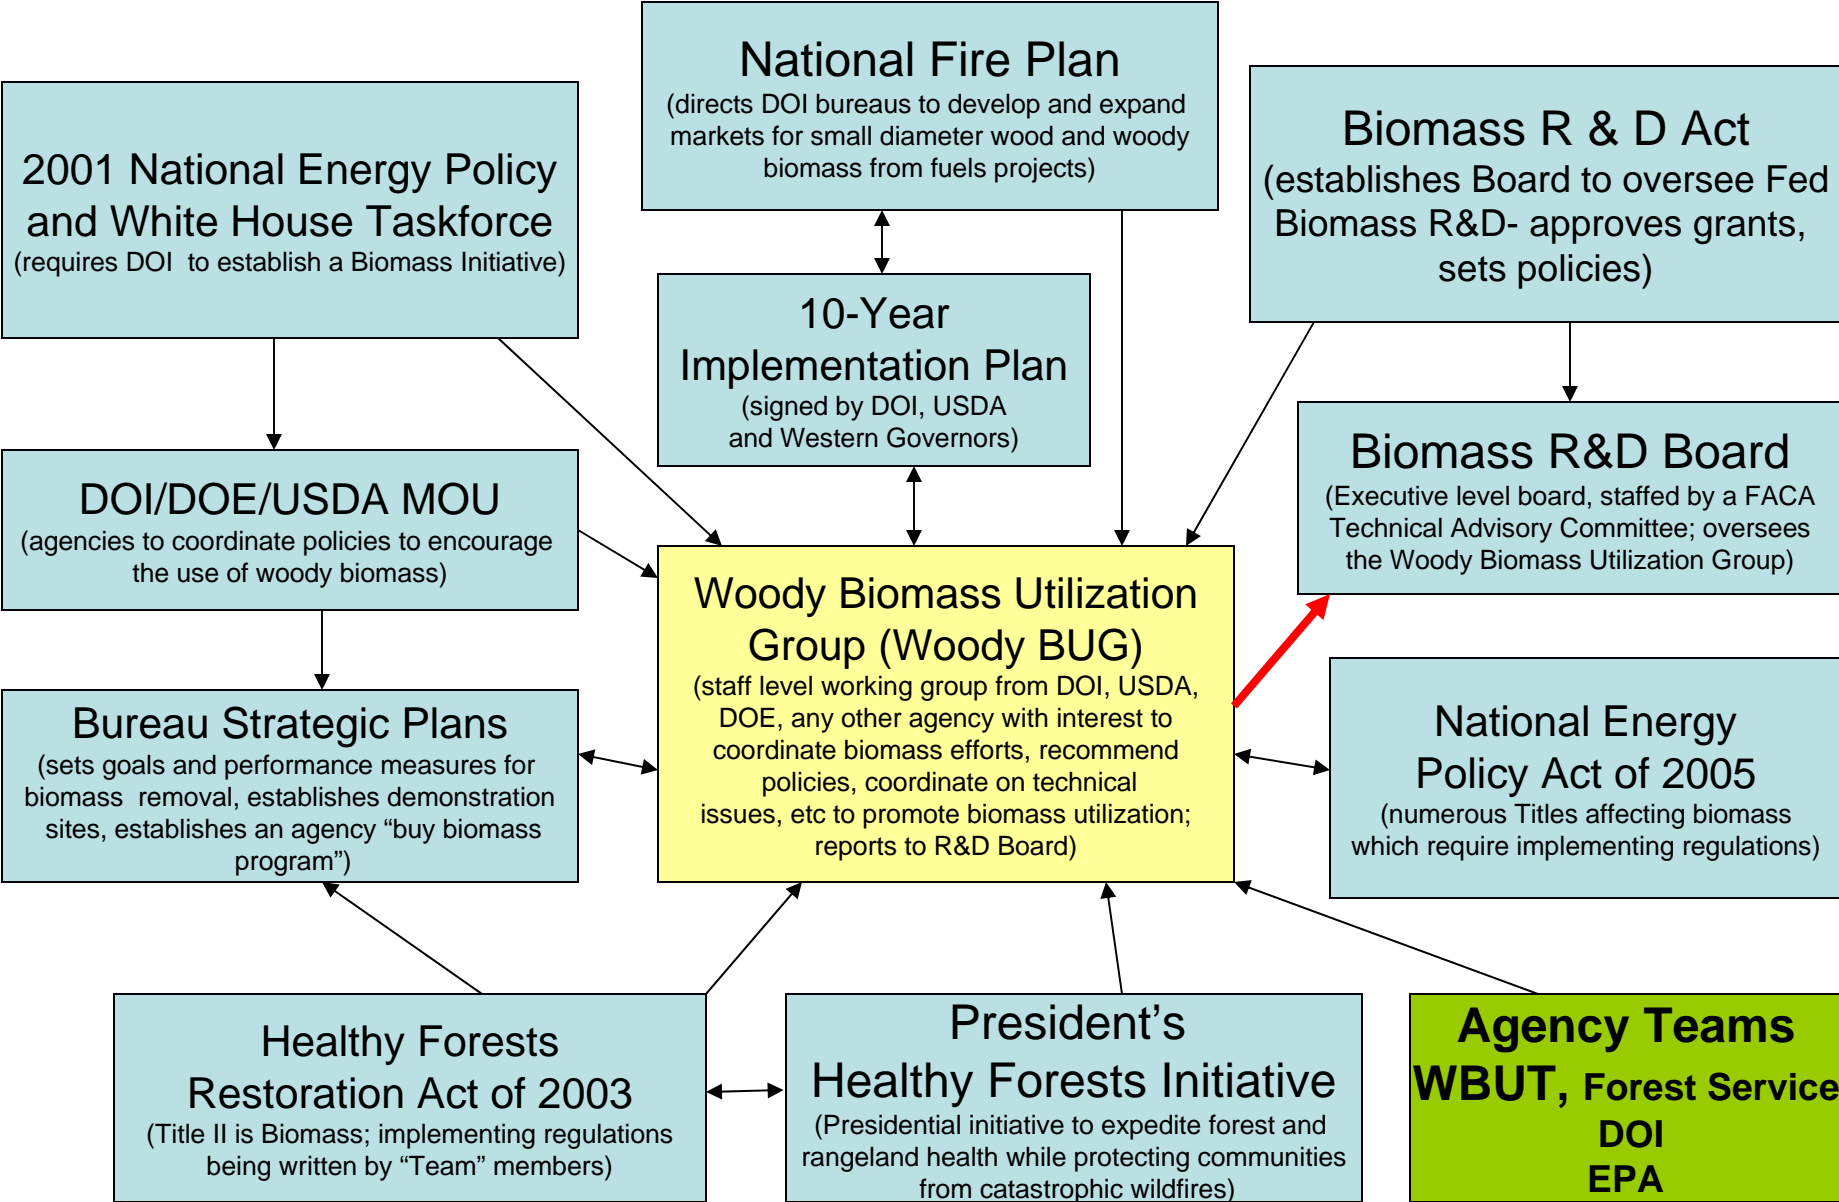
National Fire Plan
(directs DOI bureaus to develop and expand markets for small diameter wood and woody biomass from fuels projects)

2001 National Energy Policy and White House Taskforce
(requires DOI to establish a Biomass Initiative)

Biomass R & D Act
(establishes Board to oversee Fed Biomass R&D- approves grants, sets policies)

10-Year Implementation Plan
(signed by DOI, USDA and Western Governors)

Biomass R&D Board
(Executive level board, staffed by a FACA Technical Advisory Committee; oversees the Woody Biomass Utilization Group)

DOI/DOE/USDA MOU
(agencies to coordinate policies to encourage the use of woody biomass)

Woody Biomass Utilization Group (Woody BUG)
(staff level working group from DOI, USDA, DOE, any other agency with interest to coordinate biomass efforts, recommend policies, coordinate on technical issues, etc to promote biomass utilization; reports to R&D Board)

Bureau Strategic Plans
(sets goals and performance measures for biomass removal, establishes demonstration sites, establishes an agency “buy biomass program”)

National Energy Policy Act of 2005
(numerous Titles affecting biomass which require implementing regulations)

Healthy Forests Restoration Act of 2003
(Title II is Biomass; implementing regulations being written by “Team” members)

President’s Healthy Forests Initiative
(Presidential initiative to expedite forest and rangeland health while protecting communities from catastrophic wildfires)

Agency Teams
WBUT, Forest Service
DOI
EPA